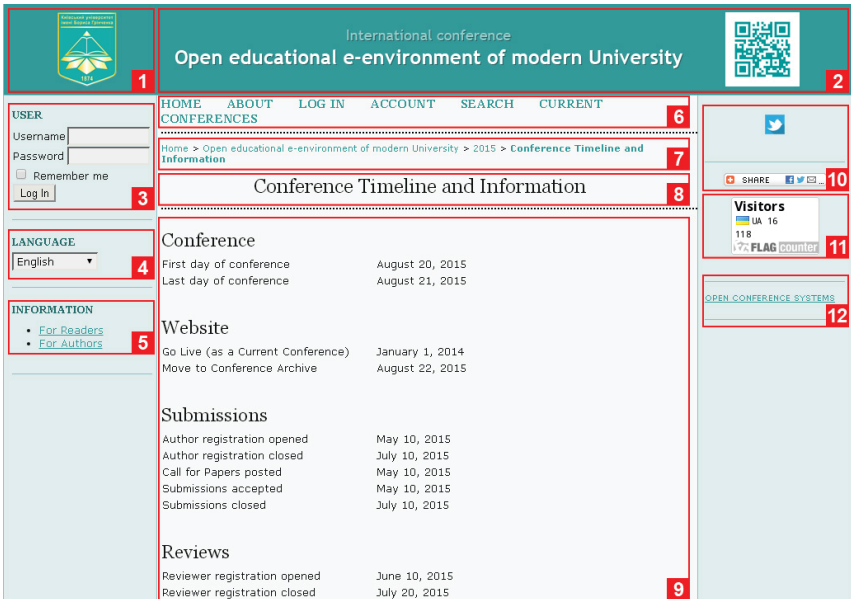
Київський університет імені Бориса Грінченка
1874
1

International conference
Open educational e-environment of modern University
2

USER
Username
Password
Remember me
Log In
3

LANGUAGE
English
4

INFORMATION
- For Readers
- For Authors
5

HOME ABOUT LOG IN ACCOUNT SEARCH CURRENT CONFERENCES
6

Home > Open educational e-environment of modern University > 2015 > Conference Timeline and Information
7

Conference Timeline and Information
8

Conference

| | |
|---|---|
| First day of conference | August 20, 2015 |
| Last day of conference | August 21, 2015 |

Website

| | |
|---|---|
| Go Live (as a Current Conference) | January 1, 2014 |
| Move to Conference Archive | August 22, 2015 |

Submissions

| | |
|---|---|
| Author registration opened | May 10, 2015 |
| Author registration closed | July 10, 2015 |
| Call for Papers posted | May 10, 2015 |
| Submissions accepted | May 10, 2015 |
| Submissions closed | July 10, 2015 |

Reviews

| | |
|---|---|
| Reviewer registration opened | June 10, 2015 |
| Reviewer registration closed | July 20, 2015 |

9

SHARE
10

Visitors
UA 16
118
FLAG counter
11

OPEN CONFERENCE SYSTEMS
12